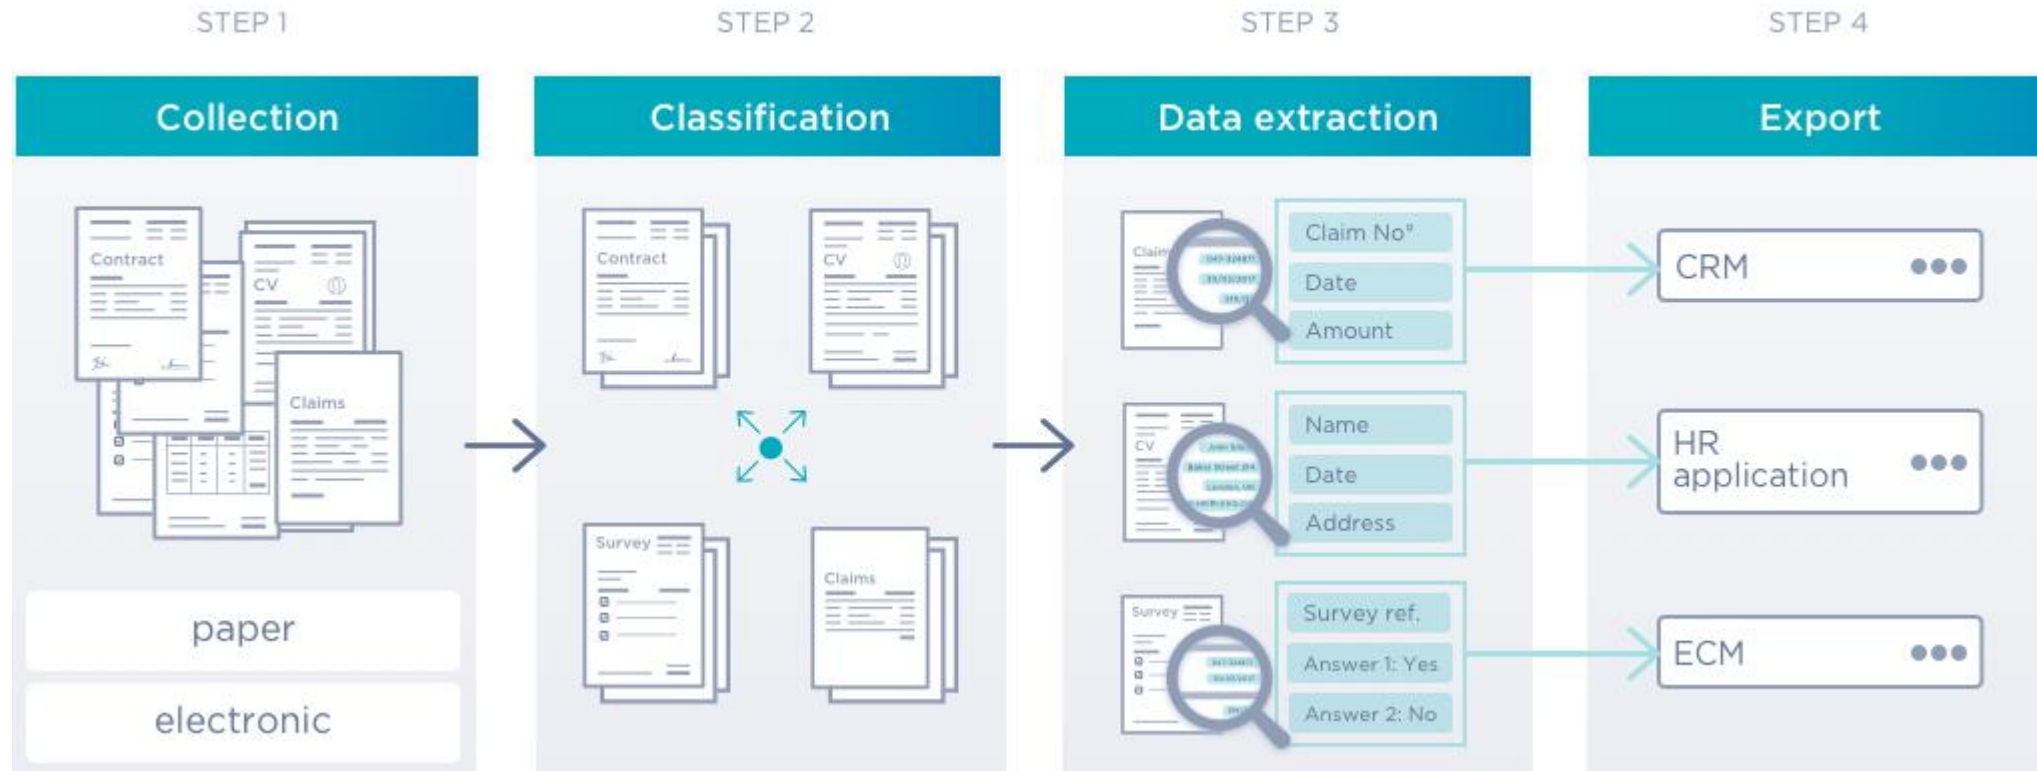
STEP 1

Collection

Contract

CV

Claims

paper

electronic

STEP 2

Classification

Contract

CV

Survey

Claims

STEP 3

Data extraction

Claim

Claim No°

Date

Amount

CV

Name

Date

Address

Survey

Survey ref.

Answer 1: Yes

Answer 2: No

STEP 4

Export

CRM

HR application

ECM